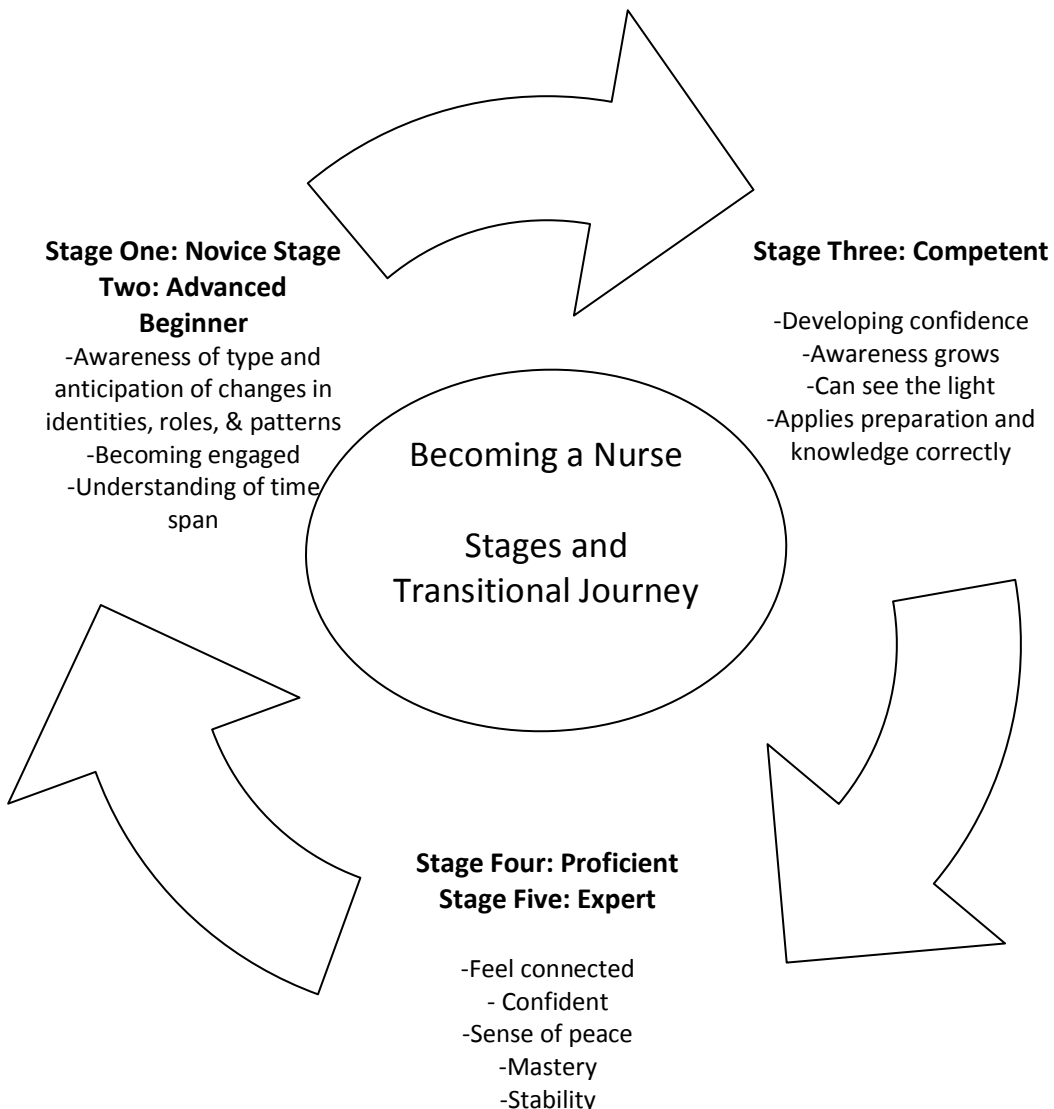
**Stage One: Novice Stage Two: Advanced Beginner**
-Awareness of type and anticipation of changes in identities, roles, & patterns
-Becoming engaged
-Understanding of time span

**Stage Three: Competent**

-Developing confidence
-Awareness grows
-Can see the light
-Applies preparation and knowledge correctly

Becoming a Nurse

Stages and Transitional Journey

**Stage Four: Proficient**
**Stage Five: Expert**

-Feel connected
- Confident
-Sense of peace
-Mastery
-Stability